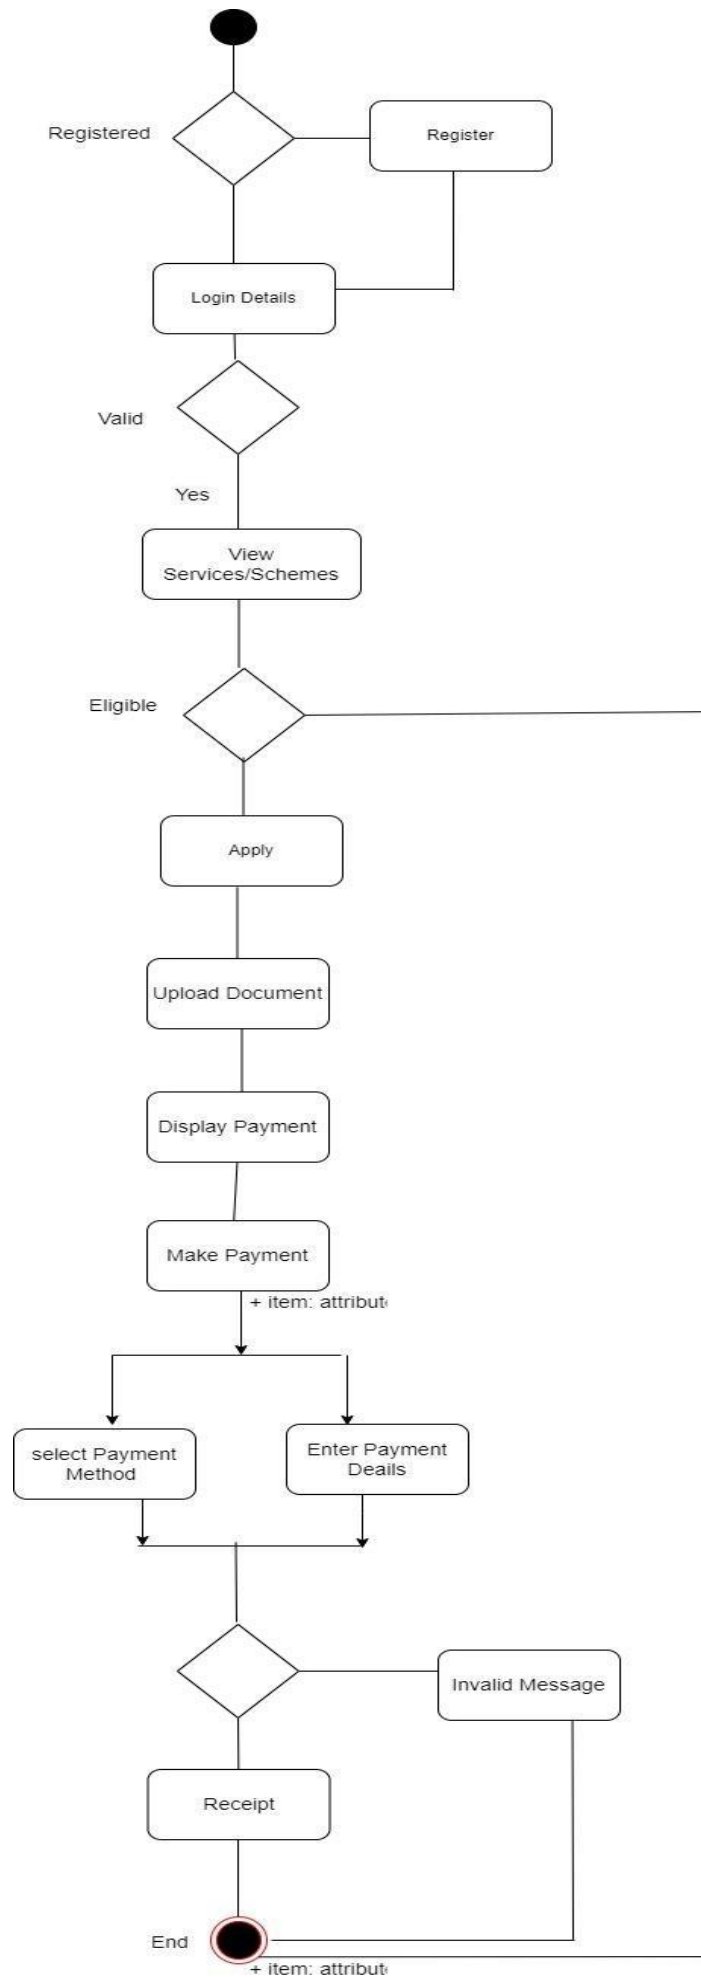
Registered

Register

Login Details

Valid

Yes

View Services/Schemes

Eligible

Apply

Upload Document

Display Payment

Make Payment

+ item: attribut

select Payment Method

Enter Payment Deails

Invalid Message

Receipt

End

+ item: attribut